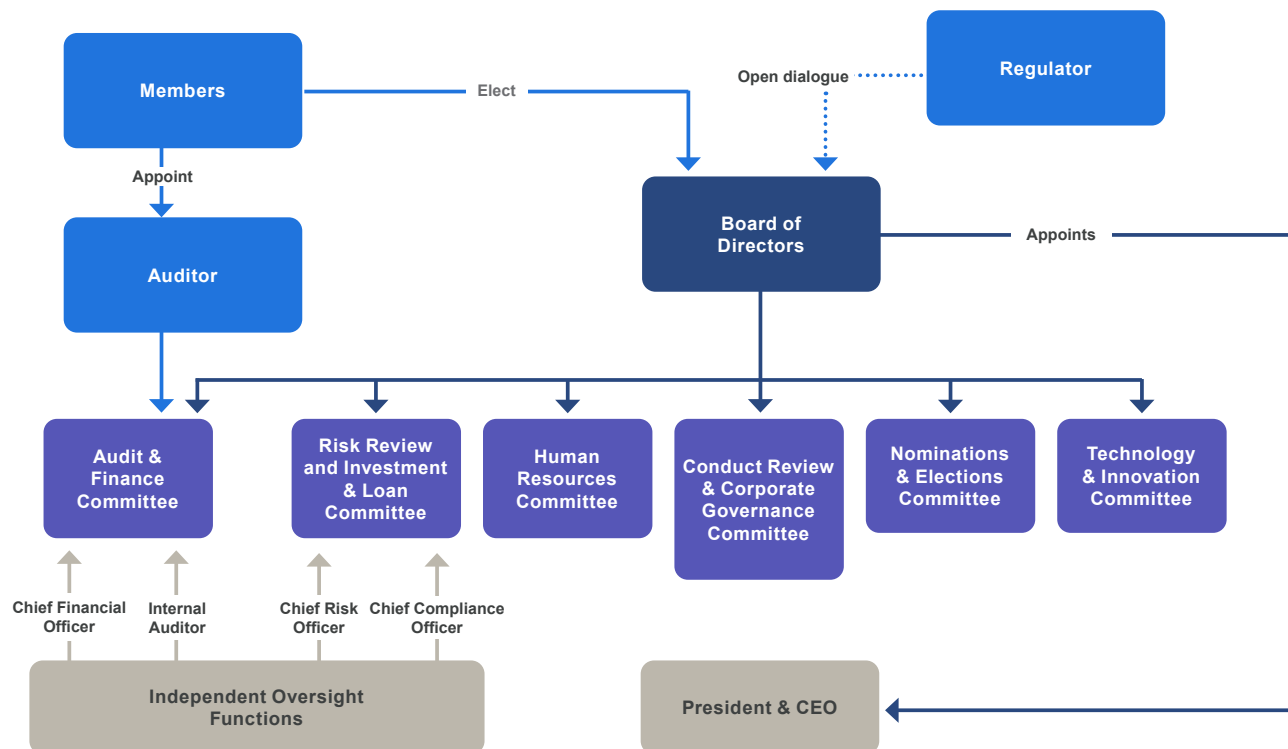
Members

Elect

Open dialogue

Regulator

Appoint

Auditor

Board of Directors

Appoints

Audit & Finance Committee

Risk Review and Investment & Loan Committee

Human Resources Committee

Conduct Review & Corporate Governance Committee

Nominations & Elections Committee

Technology & Innovation Committee

Chief Financial Officer

Internal Auditor

Chief Risk Officer

Chief Compliance Officer

Independent Oversight Functions

President & CEO